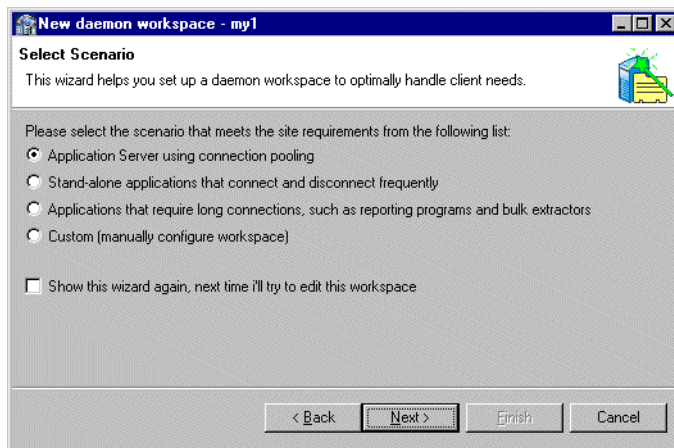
New daemon workspace - my1

Select Scenario

This wizard helps you set up a daemon workspace to optimally handle client needs.

Please select the scenario that meets the site requirements from the following list:

Application Server using connection pooling

Stand-alone applications that connect and disconnect frequently

Applications that require long connections, such as reporting programs and bulk extractors

Custom (manually configure workspace)

Show this wizard again, next time i'll try to edit this workspace

< Back

Next >

Finish

Cancel